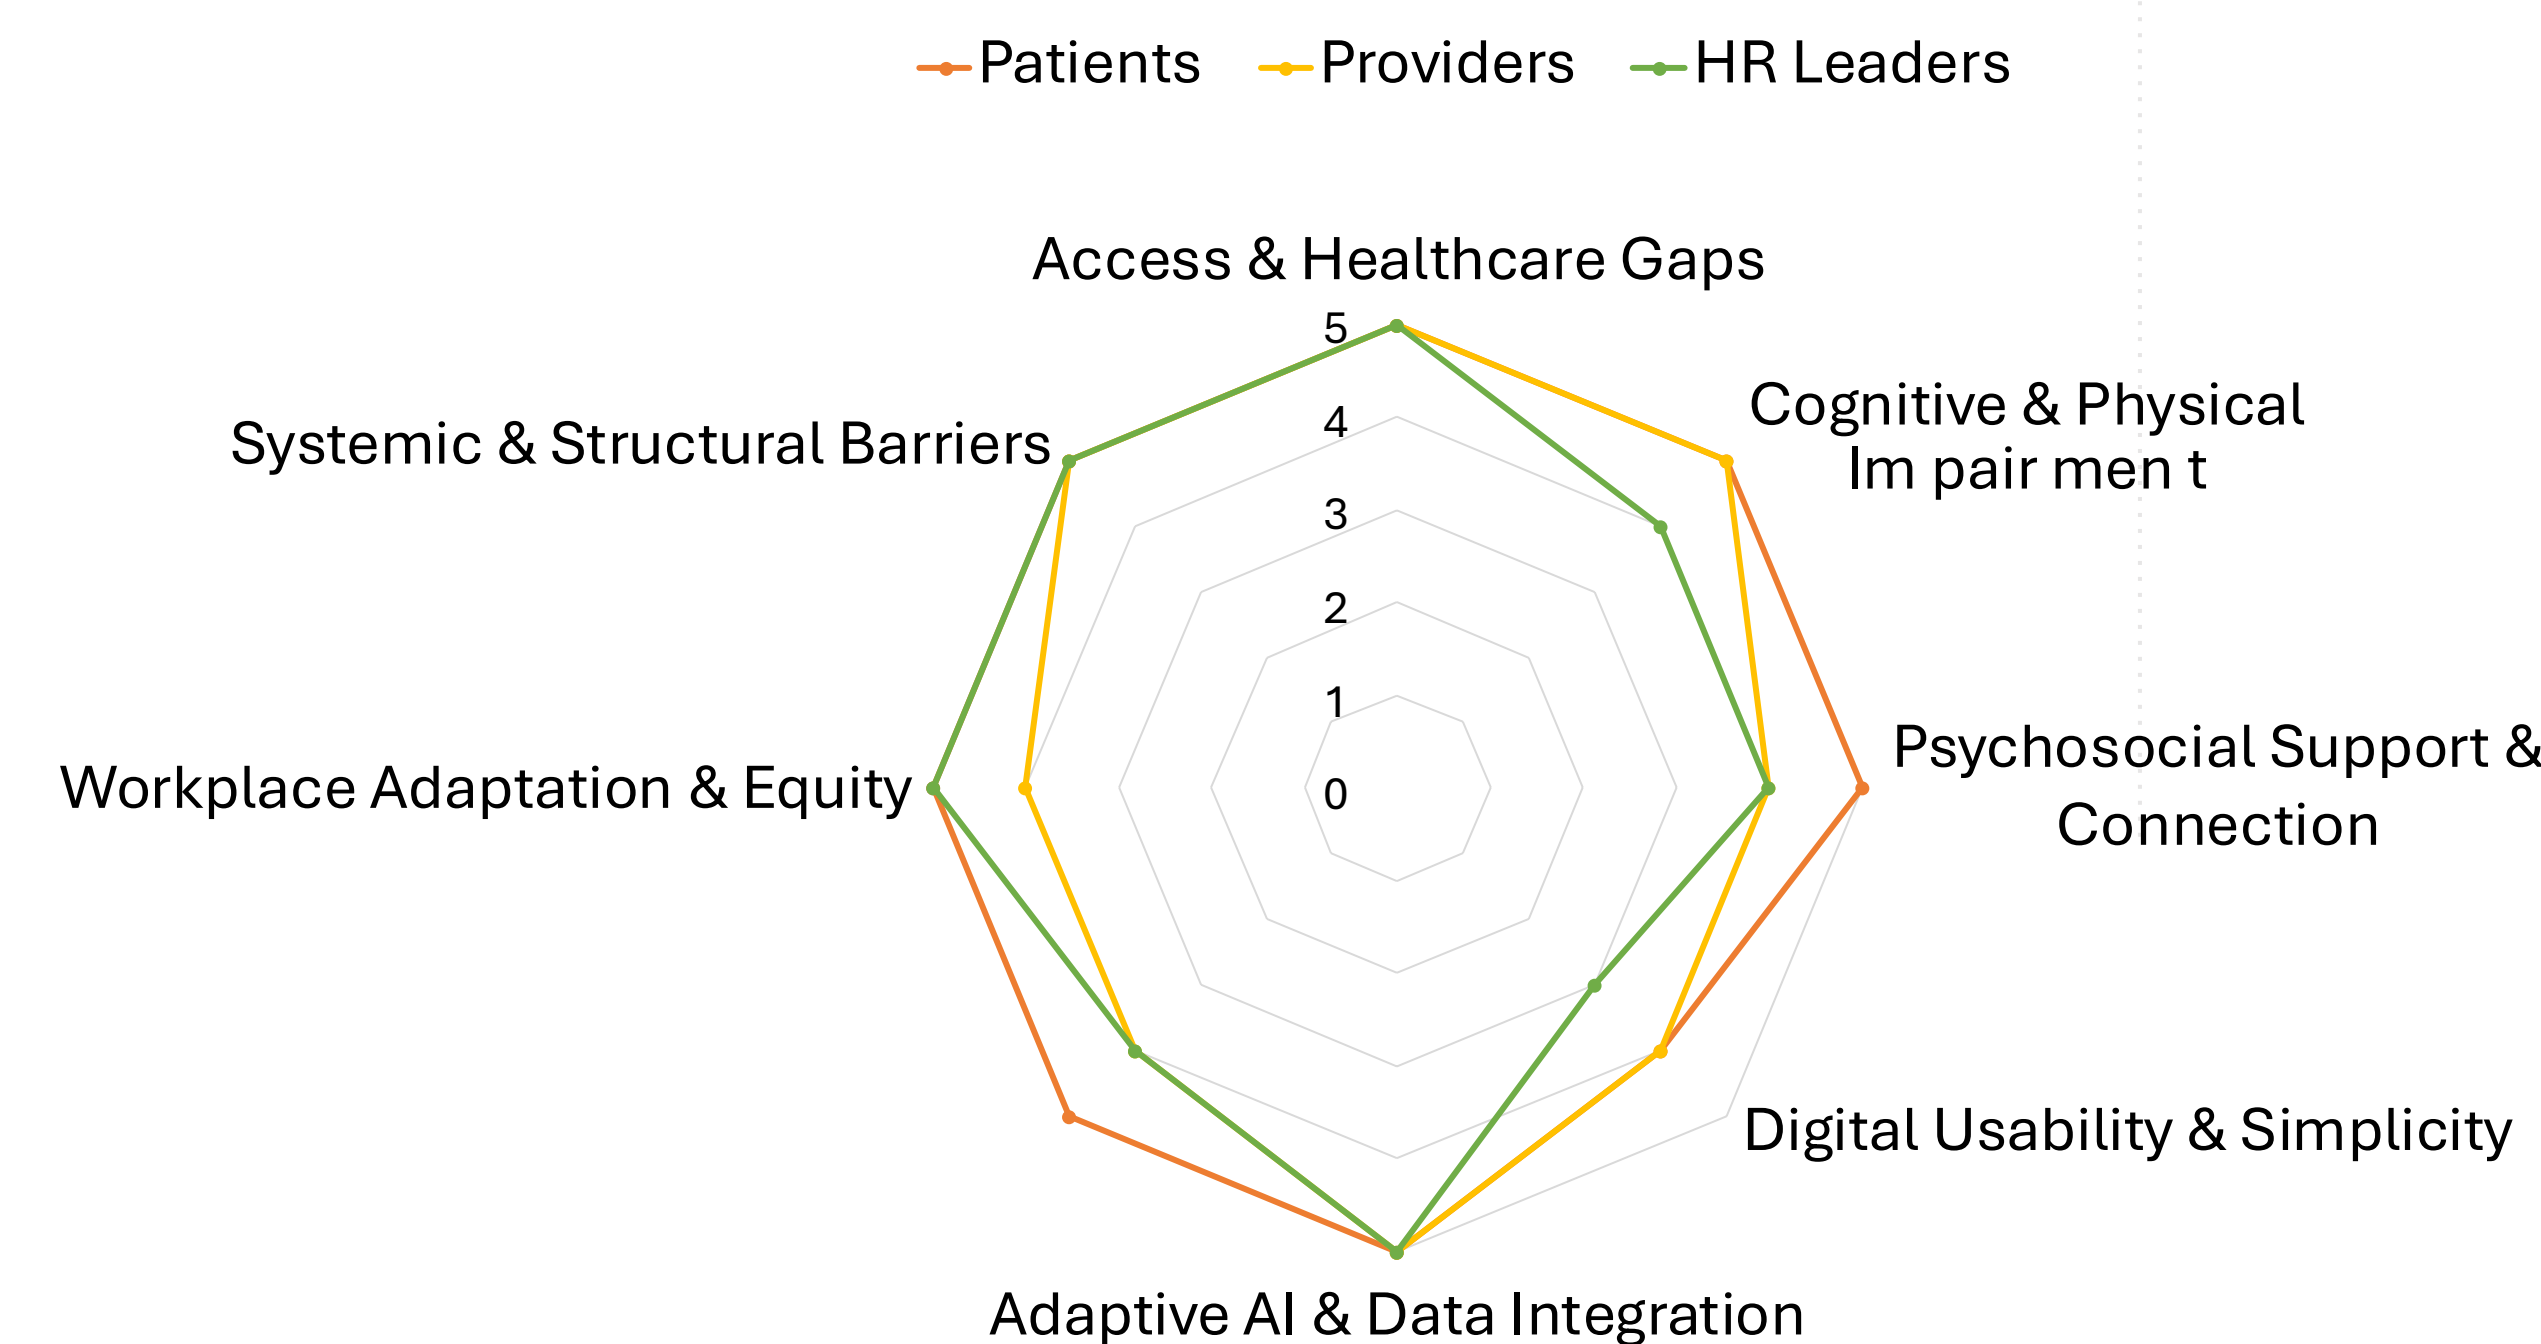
Patients Providers HR Leaders

Access & Healthcare Gaps

5
4
3
2
1
0

Cognitive & Physical Im pair men t

Psychosocial Support & Connection

Digital Usability & Simplicity

Adaptive AI & Data Integration

Workplace Adaptation & Equity

Systemic & Structural Barriers